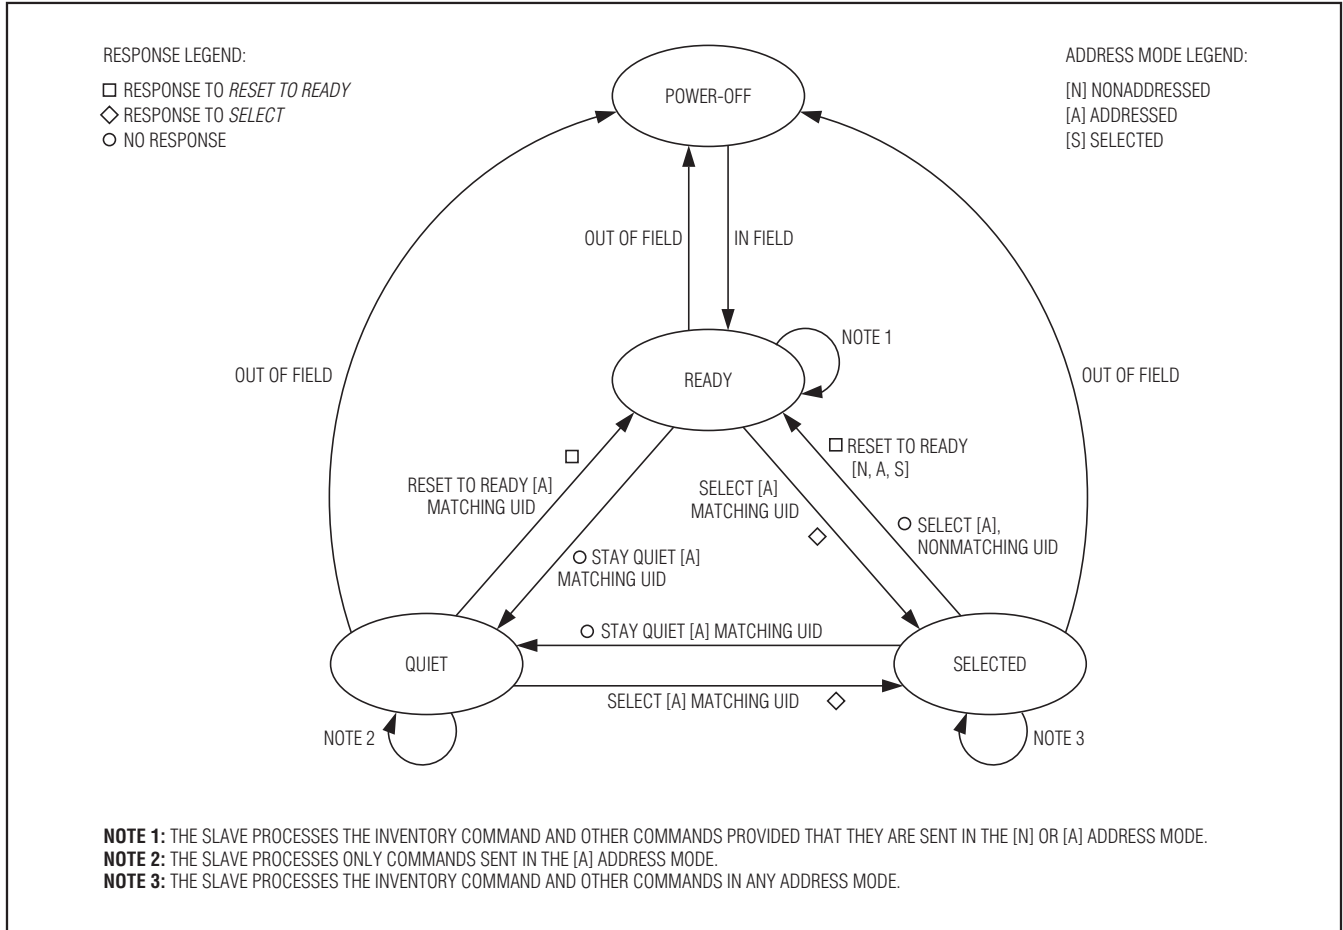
RESPONSE LEGEND:

□ RESPONSE TO RESET TO READY
◇ RESPONSE TO SELECT
○ NO RESPONSE

POWER-OFF

ADDRESS MODE LEGEND:

[N] NONADDRESSED
[A] ADDRESSED
[S] SELECTED

OUT OF FIELD

IN FIELD

NOTE 1

READY

OUT OF FIELD

OUT OF FIELD

□

RESET TO READY [A] MATCHING UID

□ RESET TO READY [N, A, S]

SELECT [A] MATCHING UID

◇

○ SELECT [A], NONMATCHING UID

○ STAY QUIET [A] MATCHING UID

○ STAY QUIET [A] MATCHING UID

QUIET

SELECTED

SELECT [A] MATCHING UID ◇

NOTE 2

NOTE 3

NOTE 1: THE SLAVE PROCESSES THE INVENTORY COMMAND AND OTHER COMMANDS PROVIDED THAT THEY ARE SENT IN THE [N] OR [A] ADDRESS MODE.
NOTE 2: THE SLAVE PROCESSES ONLY COMMANDS SENT IN THE [A] ADDRESS MODE.
NOTE 3: THE SLAVE PROCESSES THE INVENTORY COMMAND AND OTHER COMMANDS IN ANY ADDRESS MODE.